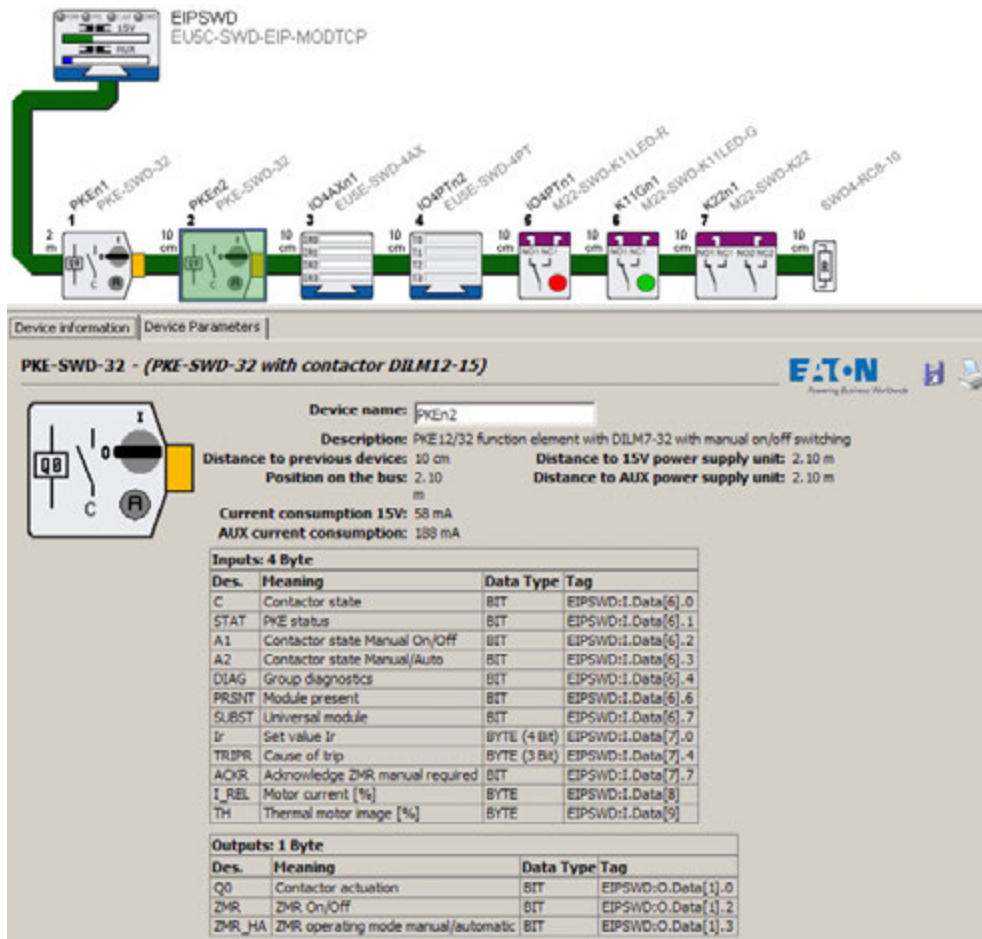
15V
AUX
EIPSWD
EU5C-SWD-EIP-MODTCP

PKEn1 PKE-SWD-32
PKEn2 PKE-SWD-32
IO4AXn1 EU5E-SWD-4AX
IO4PTn2 EU5E-SWD-4PT
IO4PTn1 M22-SWD-K11LED-R
K11Gn1 M22-SWD-K11LED-G
K22n1 M22-SWD-K22
SWD4-RC8-10

1 2 3 4 5 6 7
2 m
10 cm
10 cm
10 cm
10 cm
10 cm
10 cm
10 cm

Device information | Device Parameters

PKE-SWD-32 - (PKE-SWD-32 with contactor DILM12-15)

EATON
Powering Business Worldwide

Q0
I
0
C
R

Device name: PKEn2
Description: PKE12/32 function element with DILM7-32 with manual on/off switching
Distance to previous device: 10 cm
Distance to 15V power supply unit: 2.10 m
Position on the bus: 2.10 m
Distance to AUX power supply unit: 2.10 m
Current consumption 15V: 58 mA
AUX current consumption: 188 mA

| Inputs: 4 Byte | | | |
|---|---|---|---|
| Des. | Meaning | Data Type | Tag |
| C | Contactor state | BIT | EIPSWD:I.Data[6].0 |
| STAT | PKE status | BIT | EIPSWD:I.Data[6].1 |
| A1 | Contactor state Manual On/Off | BIT | EIPSWD:I.Data[6].2 |
| A2 | Contactor state Manual/Auto | BIT | EIPSWD:I.Data[6].3 |
| DIAG | Group diagnostics | BIT | EIPSWD:I.Data[6].4 |
| PRSNT | Module present | BIT | EIPSWD:I.Data[6].6 |
| SUBST | Universal module | BIT | EIPSWD:I.Data[6].7 |
| Ir | Set value Ir | BYTE (4 Bit) | EIPSWD:I.Data[7].0 |
| TRIPR | Cause of trip | BYTE (3 Bit) | EIPSWD:I.Data[7].4 |
| ACKR | Acknowledge ZMR manual required | BIT | EIPSWD:I.Data[7].7 |
| I_REL | Motor current [%] | BYTE | EIPSWD:I.Data[8] |
| TH | Thermal motor image [%] | BYTE | EIPSWD:I.Data[9] |

| Outputs: 1 Byte | | | |
|---|---|---|---|
| Des. | Meaning | Data Type | Tag |
| Q0 | Contactor actuation | BIT | EIPSWD:O.Data[1].0 |
| ZMR | ZMR On/Off | BIT | EIPSWD:O.Data[1].2 |
| ZMR_HA | ZMR operating mode manual/automatic | BIT | EIPSWD:O.Data[1].3 |